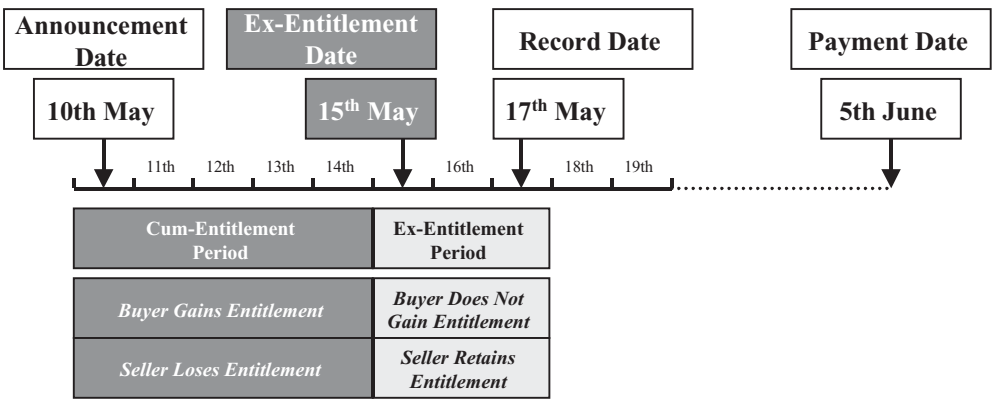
Announcement Date

Ex-Entitlement Date

Record Date

Payment Date

10th May

15$^{th}$ May

17$^{th}$ May

5th June

11th 12th 13th 14th 16th 18th 19th

| Cum-Entitlement Period | Ex-Entitlement Period |
|---|---|
| *Buyer Gains Entitlement* | *Buyer Does Not Gain Entitlement* |
| *Seller Loses Entitlement* | *Seller Retains Entitlement* |